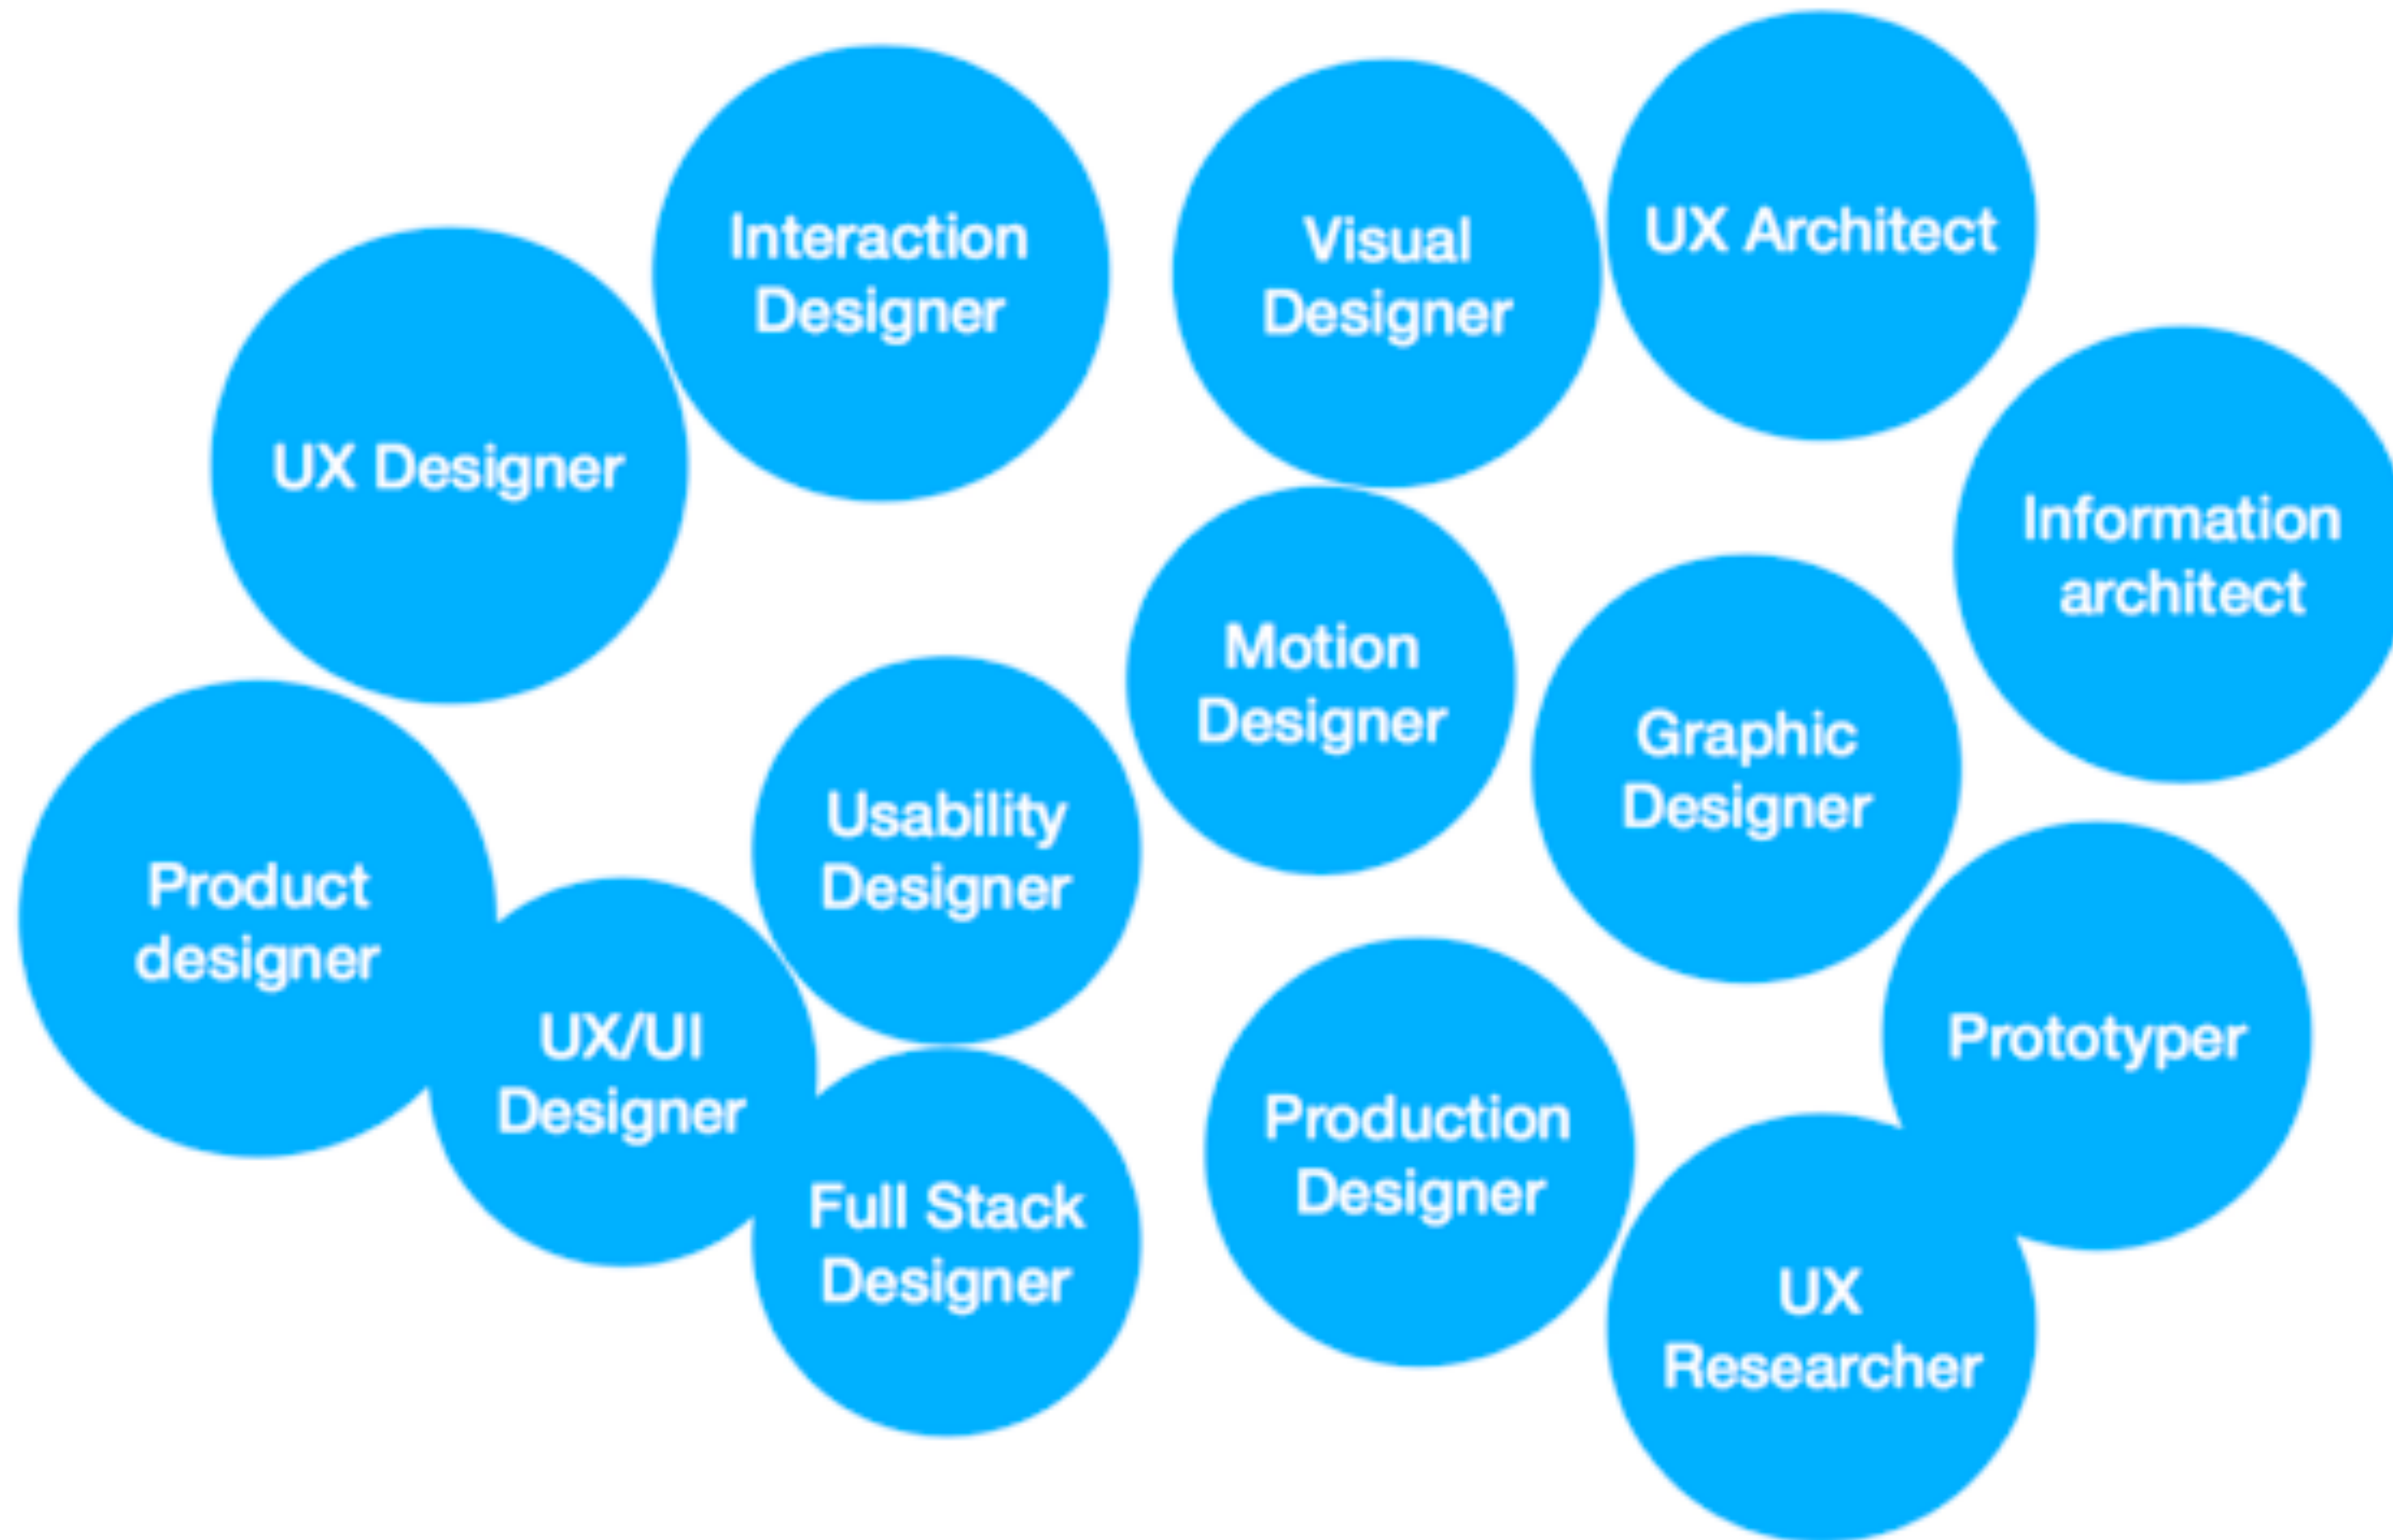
Interaction Designer

Visual Designer

UX Architect

UX Designer

Information architect

Motion Designer

Graphic Designer

Usability Designer

Product designer

UX/UI Designer

Prototyper

Full Stack Designer

Production Designer

UX Researcher